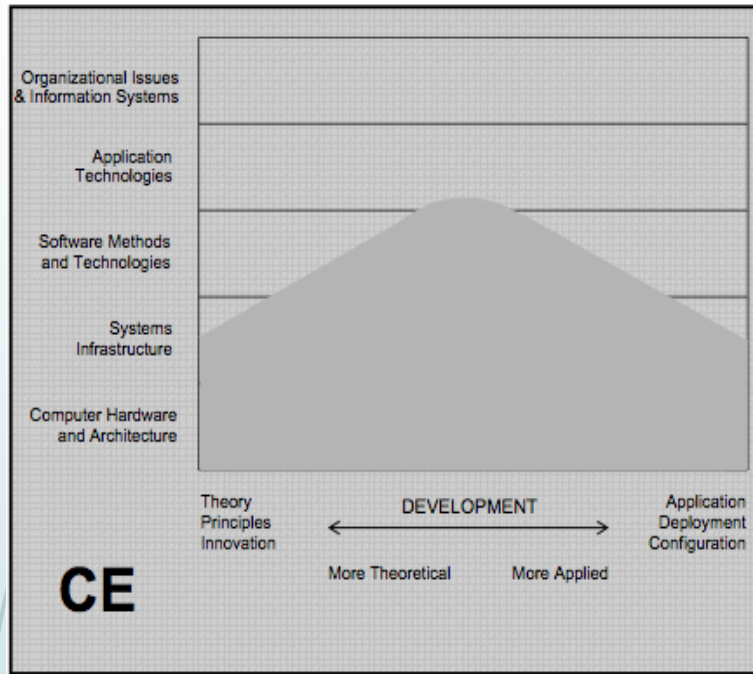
Organizational Issues & Information Systems

Application Technologies

Software Methods and Technologies

Systems Infrastructure

Computer Hardware and Architecture

Theory
Principles
Innovation

DEVELOPMENT

Application
Deployment
Configuration

More Theoretical

More Applied

CE